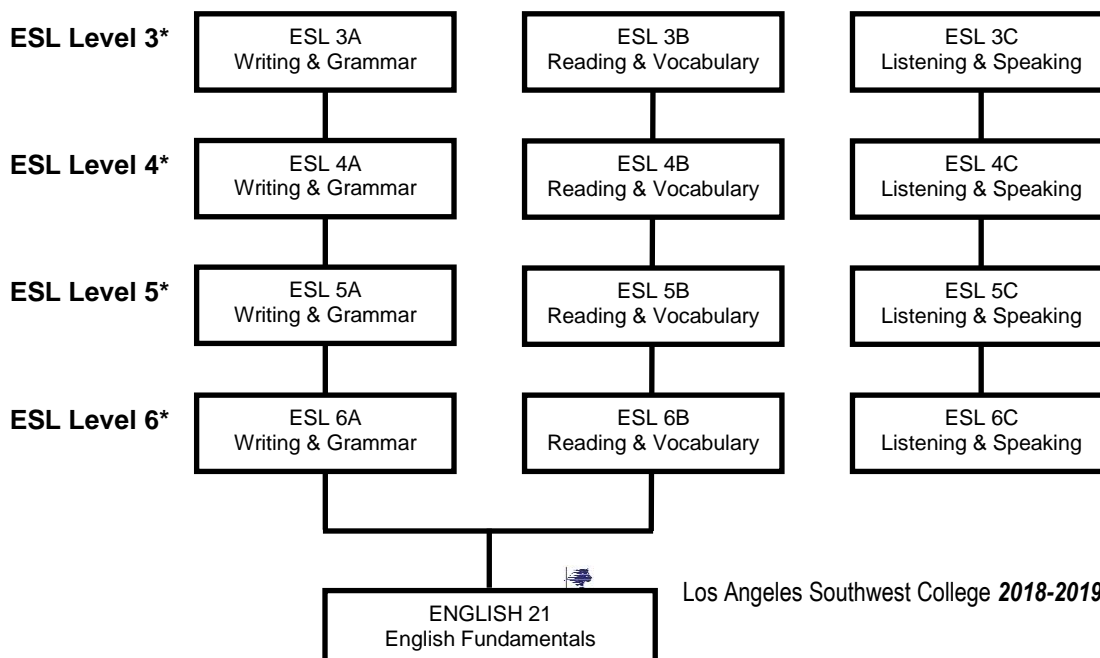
ESL Level 3*

ESL 3A
Writing & Grammar

ESL 3B
Reading & Vocabulary

ESL 3C
Listening & Speaking

ESL Level 4*

ESL 4A
Writing & Grammar

ESL 4B
Reading & Vocabulary

ESL 4C
Listening & Speaking

ESL Level 5*

ESL 5A
Writing & Grammar

ESL 5B
Reading & Vocabulary

ESL 5C
Listening & Speaking

ESL Level 6*

ESL 6A
Writing & Grammar

ESL 6B
Reading & Vocabulary

ESL 6C
Listening & Speaking

ENGLISH 21
English Fundamentals

Los Angeles Southwest College *2018-2019*